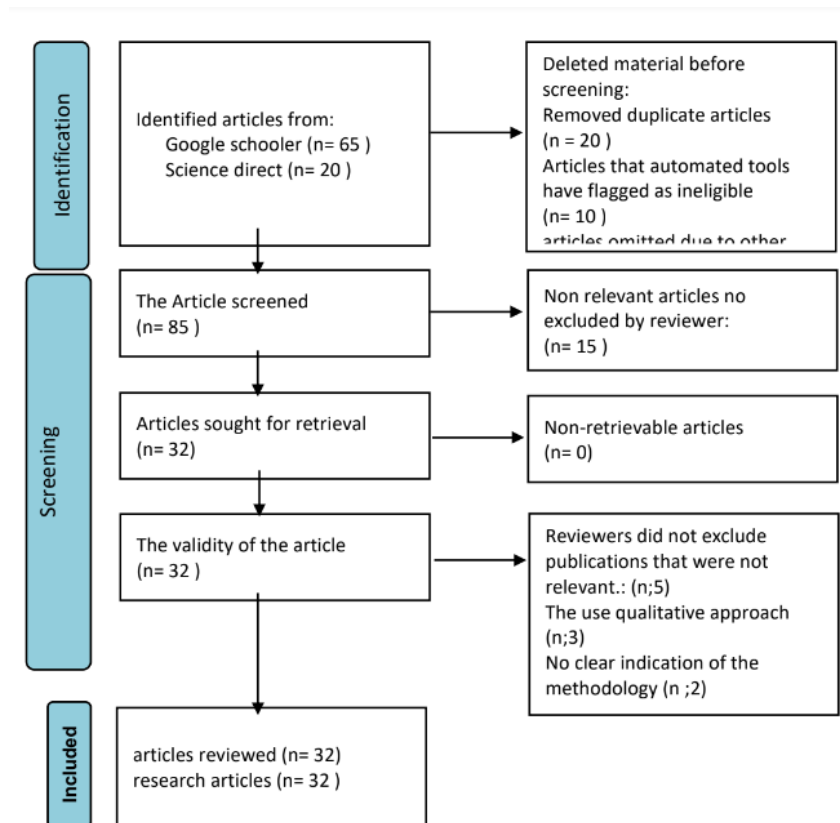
Identification

Identified articles from:
Google schooler (n= 65 )
Science direct (n= 20 )

Deleted material before screening:
Removed duplicate articles (n = 20 )
Articles that automated tools have flagged as ineligible (n= 10 )
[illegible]

Screening

The Article screened (n= 85 )

Non relevant articles no excluded by reviewer: (n= 15 )

Articles sought for retrieval (n= 32)

Non-retrievable articles (n= 0)

The validity of the article (n= 32 )

Reviewers did not exclude publications that were not relevant.: (n;5)
The use qualitative approach (n;3)
No clear indication of the methodology (n ;2)

Included

articles reviewed (n= 32)
research articles (n= 32 )